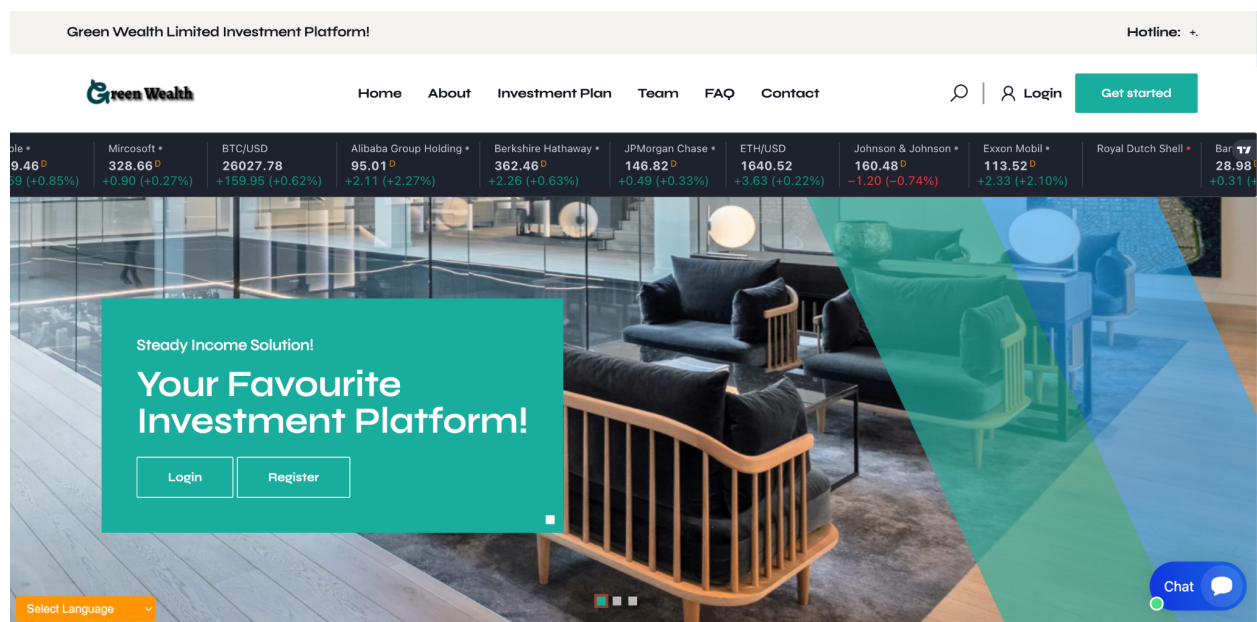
Green Wealth Limited Investment Platform!

Hotline: +.

Green Wealth

Home About Investment Plan Team FAQ Contact

Login

Get started

ple • 9.46 D 59 (+0.85%)

Mircosoft • 328.66 D +0.90 (+0.27%)

BTC/USD 26027.78 +159.95 (+0.62%)

Alibaba Group Holding • 95.01 D +2.11 (+2.27%)

Berkshire Hathaway • 362.46 D +2.26 (+0.63%)

JPMorgan Chase • 146.82 D +0.49 (+0.33%)

ETH/USD 1640.52 +3.63 (+0.22%)

Johnson & Johnson • 160.48 D −1.20 (−0.74%)

Exxon Mobil • 113.52 D +2.33 (+2.10%)

Royal Dutch Shell •

Bar 28.98 +0.31 (

Steady Income Solution!

Your Favourite Investment Platform!

Login

Register

Chat

Select Language